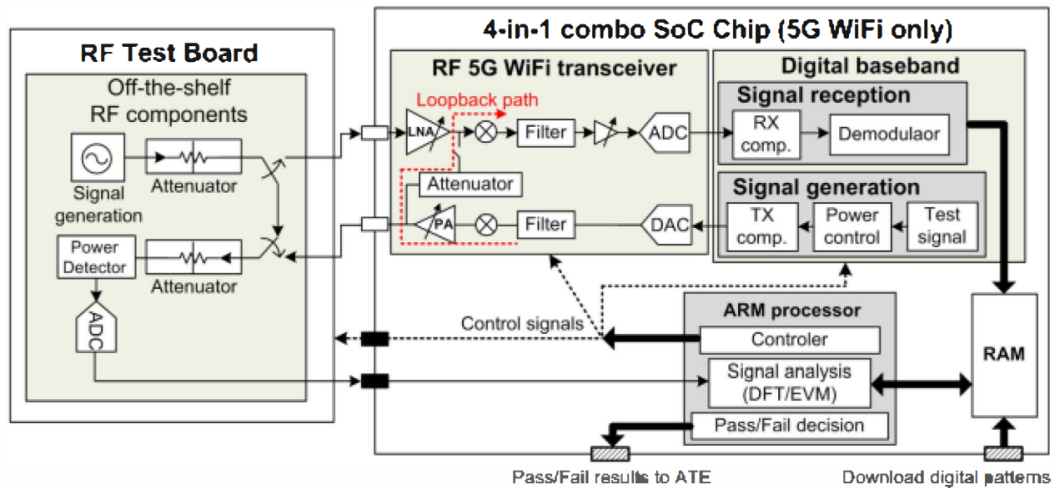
RF Test Board

Off-the-shelf RF components

Signal generation

Attenuator

Power Detector

Attenuator

ADC

4-in-1 combo SoC Chip (5G WiFi only)

RF 5G WiFi transceiver

Loopback path

LNA

Filter

ADC

Attenuator

PA

Filter

DAC

Digital baseband

Signal reception

RX comp.

Demodulaor

Signal generation

TX comp.

Power control

Test signal

Control signals

ARM processor

Controler

Signal analysis (DFT/EVM)

Pass/Fail decision

RAM

Pass/Fail results to ATE

Download digital patterns